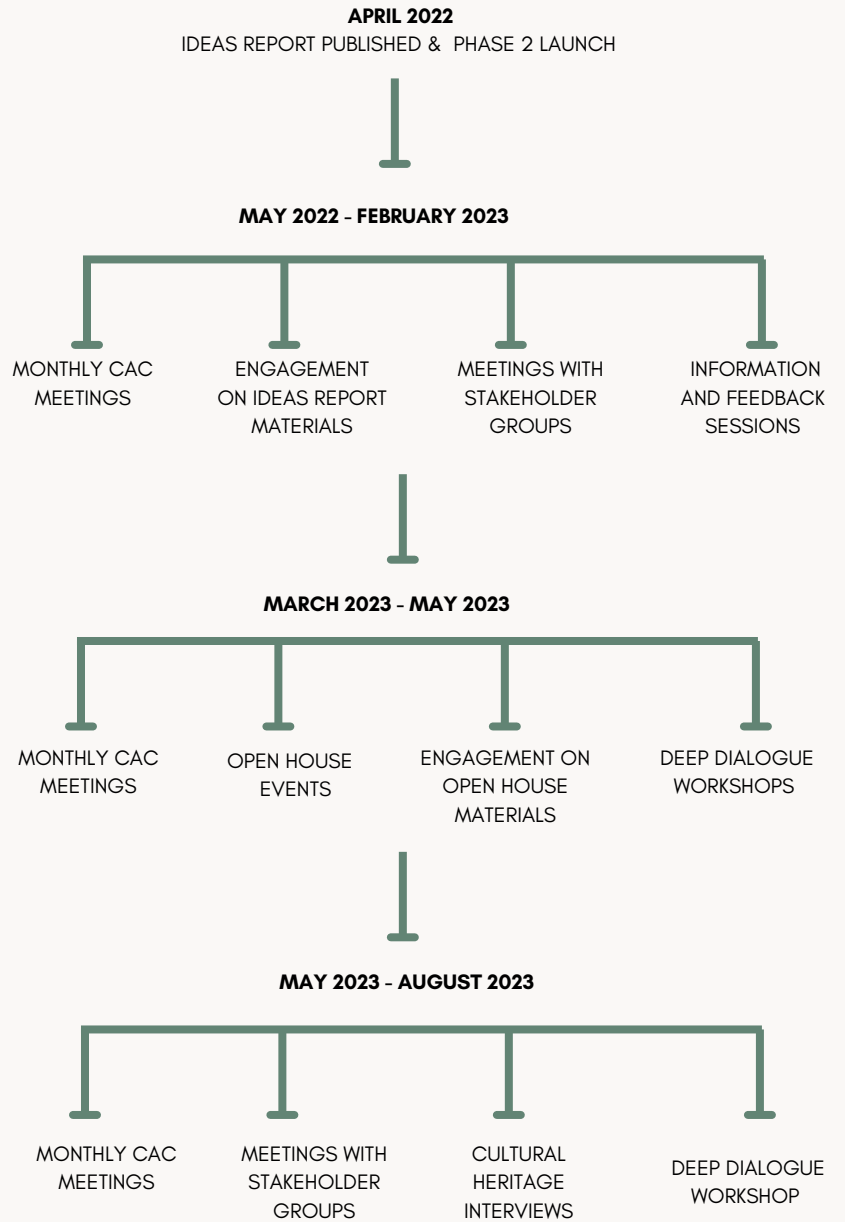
APRIL 2022
IDEAS REPORT PUBLISHED & PHASE 2 LAUNCH

MAY 2022 - FEBRUARY 2023

MONTHLY CAC MEETINGS

ENGAGEMENT ON IDEAS REPORT MATERIALS

MEETINGS WITH STAKEHOLDER GROUPS

INFORMATION AND FEEDBACK SESSIONS

MARCH 2023 - MAY 2023

MONTHLY CAC MEETINGS

OPEN HOUSE EVENTS

ENGAGEMENT ON OPEN HOUSE MATERIALS

DEEP DIALOGUE WORKSHOPS

MAY 2023 - AUGUST 2023

MONTHLY CAC MEETINGS

MEETINGS WITH STAKEHOLDER GROUPS

CULTURAL HERITAGE INTERVIEWS

DEEP DIALOGUE WORKSHOP